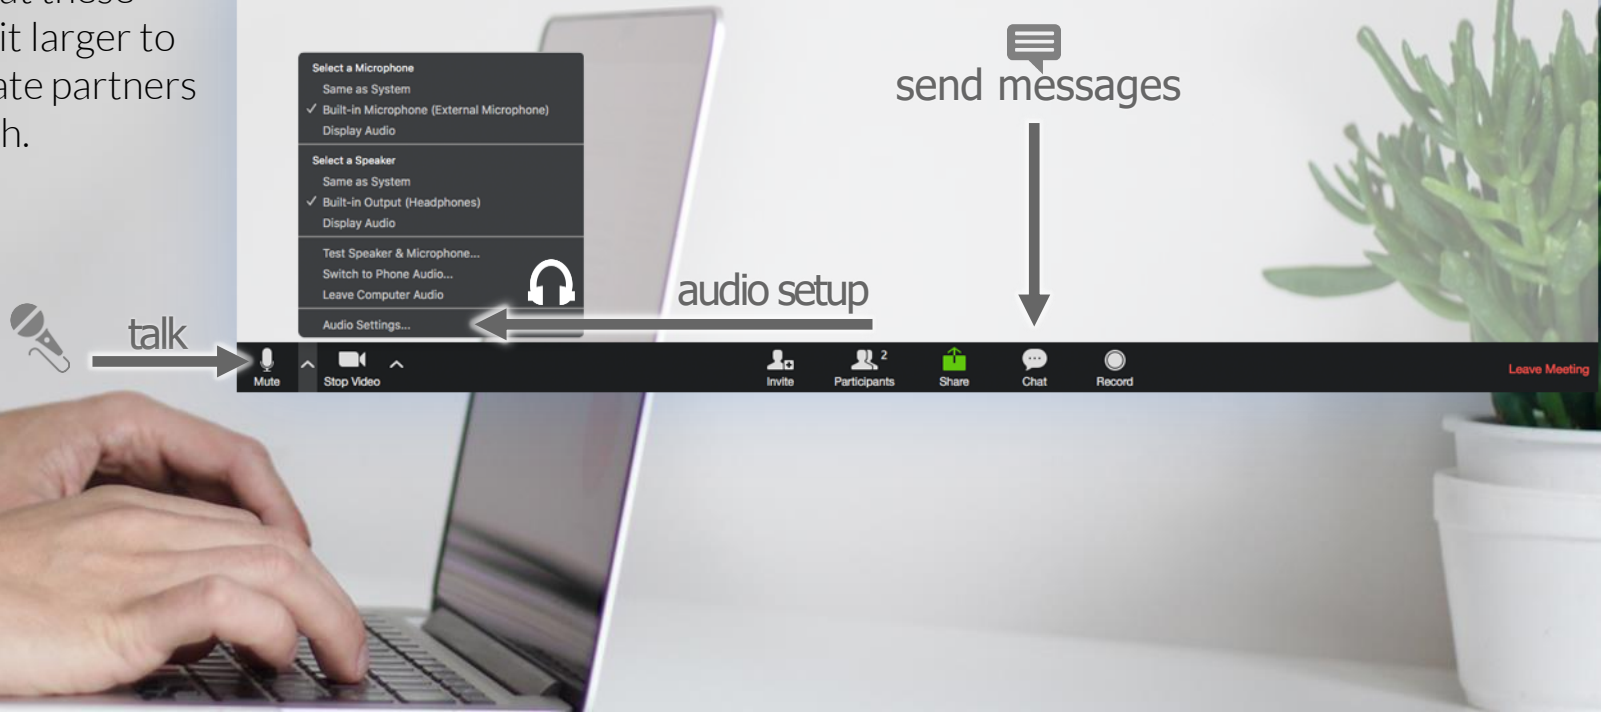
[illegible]
it larger to
ate partners
h.

Select a Microphone
Same as System
✓ Built-in Microphone (External Microphone)
Display Audio

Select a Speaker
Same as System
✓ Built-in Output (Headphones)
Display Audio

Test Speaker & Microphone...
Switch to Phone Audio...
Leave Computer Audio

Audio Settings...

send messages

audio setup

talk

Mute
Stop Video
Invite
Participants 2
Share
Chat
Record
Leave Meeting